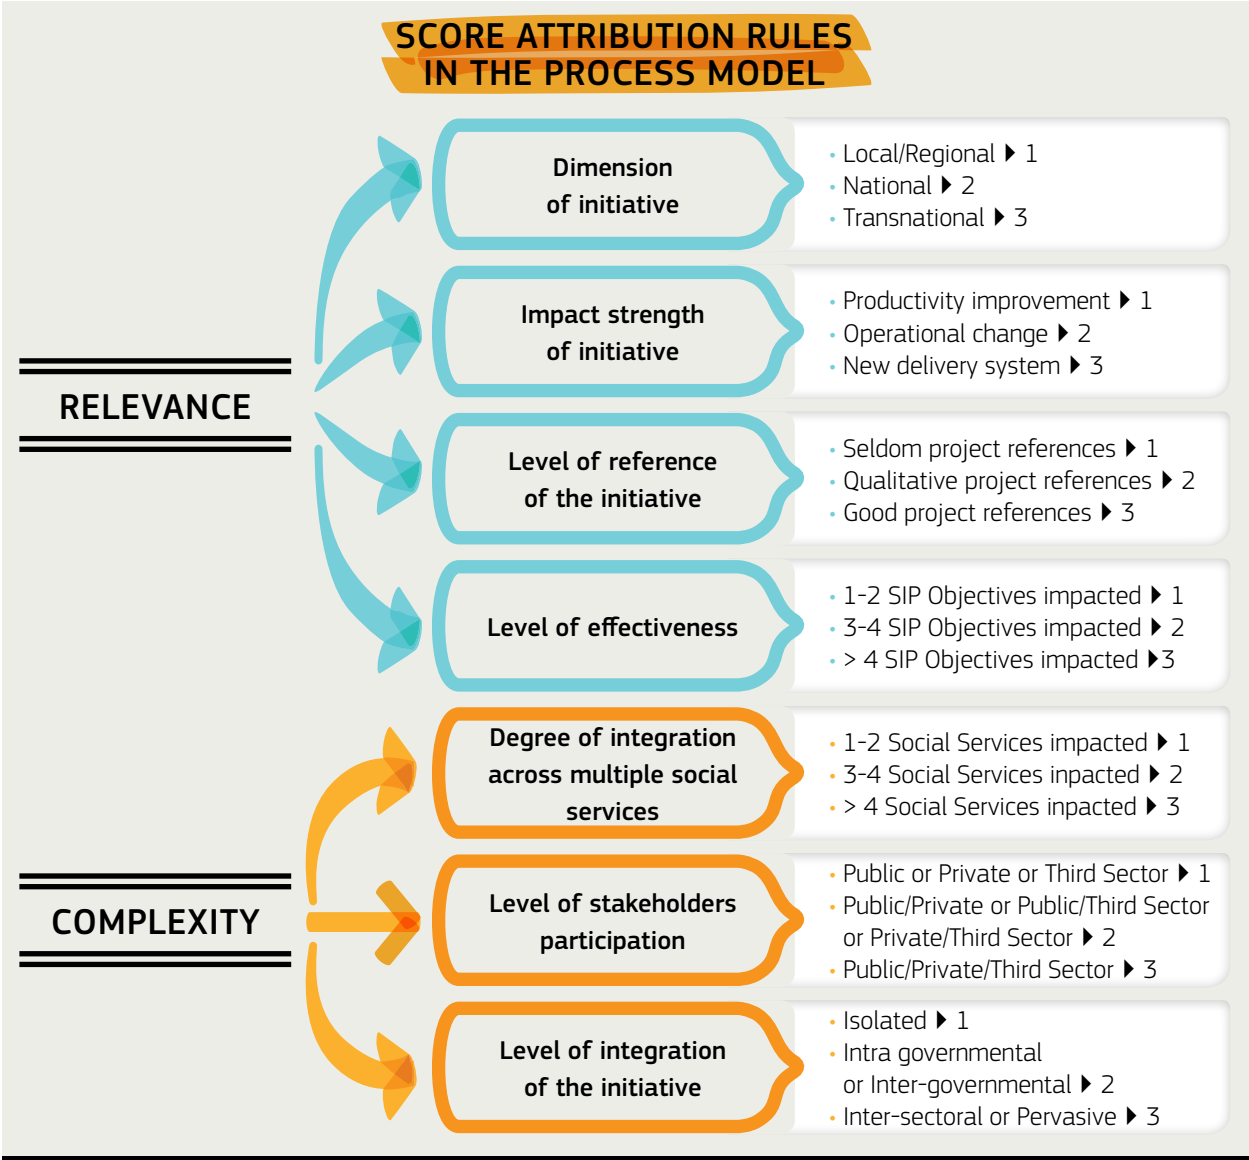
SCORE ATTRIBUTION RULES IN THE PROCESS MODEL

RELEVANCE

Dimension of initiative

• Local/Regional ▶ 1
• National ▶ 2
• Transnational ▶ 3

Impact strength of initiative

• Productivity improvement ▶ 1
• Operational change ▶ 2
• New delivery system ▶ 3

Level of reference of the initiative

• Seldom project references ▶ 1
• Qualitative project references ▶ 2
• Good project references ▶ 3

Level of effectiveness

• 1-2 SIP Objectives impacted ▶ 1
• 3-4 SIP Objectives impacted ▶ 2
• > 4 SIP Objectives impacted ▶3

COMPLEXITY

Degree of integration across multiple social services

• 1-2 Social Services impacted ▶ 1
• 3-4 Social Services inpacted ▶ 2
• > 4 Social Services inpacted ▶ 3

Level of stakeholders participation

• Public or Private or Third Sector ▶ 1
• Public/Private or Public/Third Sector or Private/Third Sector ▶ 2
• Public/Private/Third Sector ▶ 3

Level of integration of the initiative

• Isolated ▶ 1
• Intra governmental or Inter-governmental ▶ 2
• Inter-sectoral or Pervasive ▶ 3